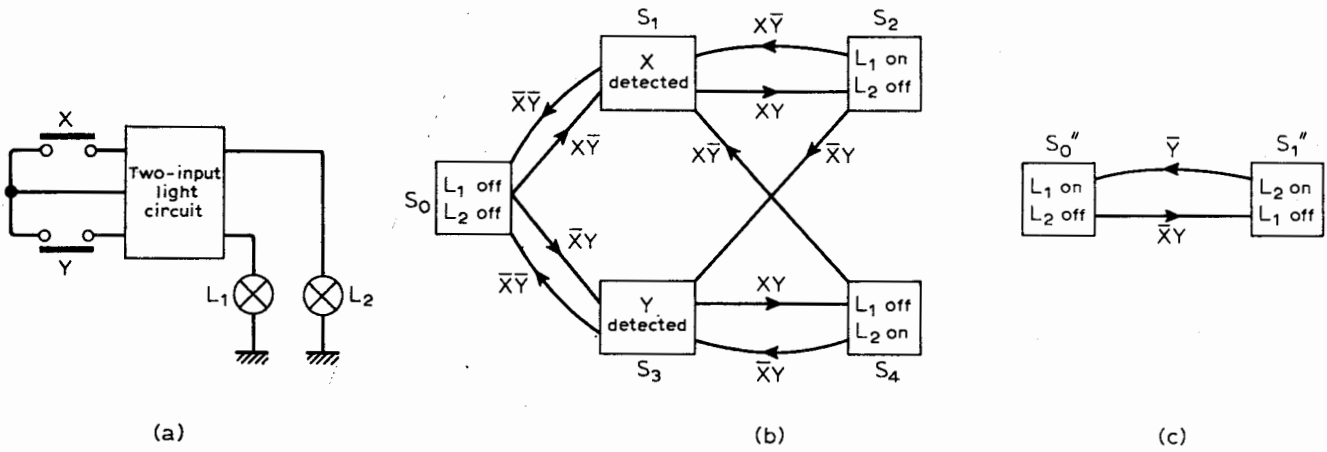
X
Two-input light circuit
Y
$L_1$
$L_2$

(a)

$S_1$
X detected
$X\overline{Y}$
$S_2$
$L_1$ on
$L_2$ off
$\overline{X}\overline{Y}$
XY
$X\overline{Y}$
$X\overline{Y}$
$\overline{X}Y$
$S_0$
$L_1$ off
$L_2$ off
$\overline{X}Y$
$\overline{X}\overline{Y}$
Y detected
XY
$L_1$ off
$L_2$ on
$S_3$
$\overline{X}Y$
$S_4$

(b)

$S_0''$
$\overline{Y}$
$S_1''$
$L_1$ on
$L_2$ off
$L_2$ on
$L_1$ off
$\overline{X}Y$

(c)